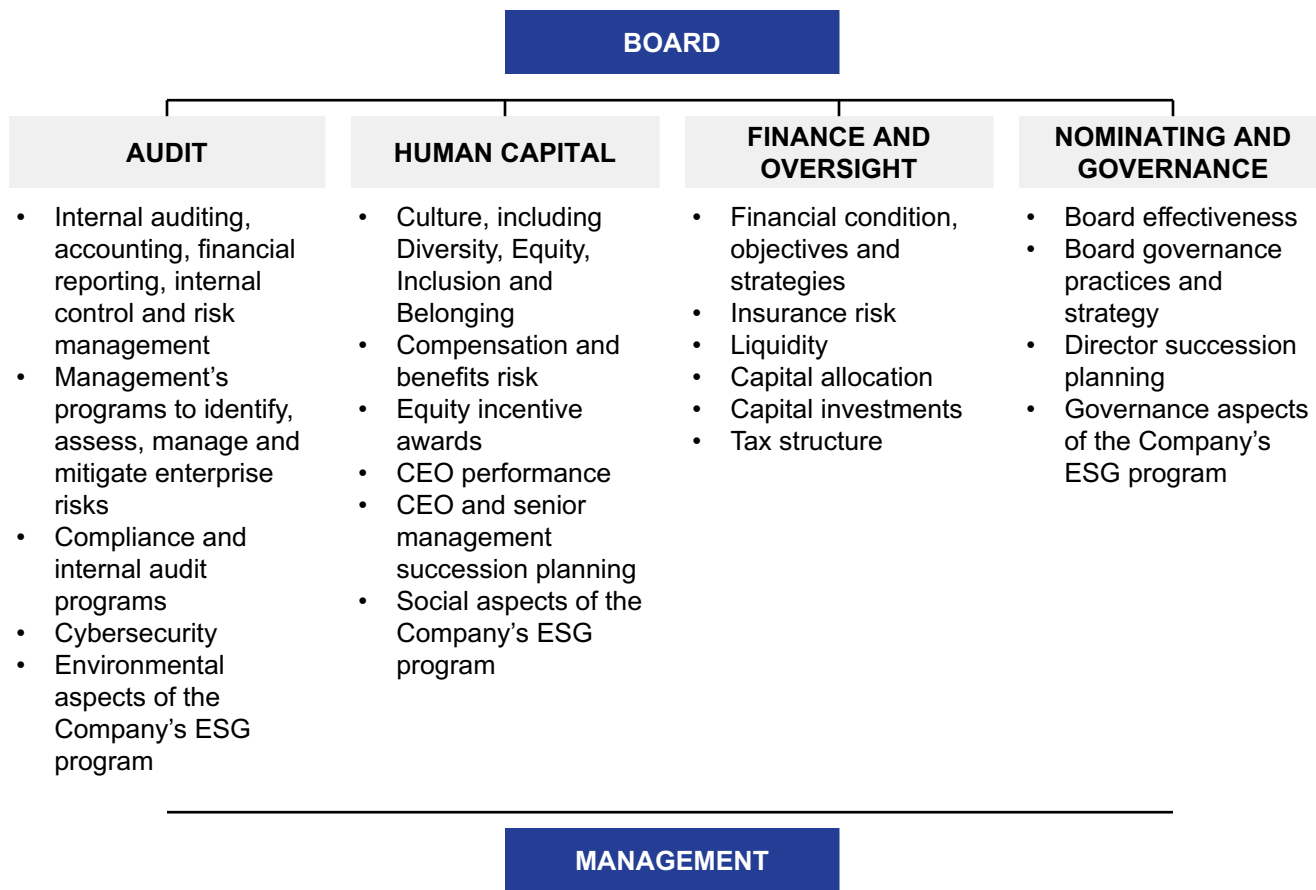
BOARD

AUDIT

- Internal auditing, accounting, financial reporting, internal control and risk management
- Management's programs to identify, assess, manage and mitigate enterprise risks
- Compliance and internal audit programs
- Cybersecurity
- Environmental aspects of the Company's ESG program

HUMAN CAPITAL

- Culture, including Diversity, Equity, Inclusion and Belonging
- Compensation and benefits risk
- Equity incentive awards
- CEO performance
- CEO and senior management succession planning
- Social aspects of the Company's ESG program

FINANCE AND OVERSIGHT

- Financial condition, objectives and strategies
- Insurance risk
- Liquidity
- Capital allocation
- Capital investments
- Tax structure

NOMINATING AND GOVERNANCE

- Board effectiveness
- Board governance practices and strategy
- Director succession planning
- Governance aspects of the Company's ESG program

MANAGEMENT